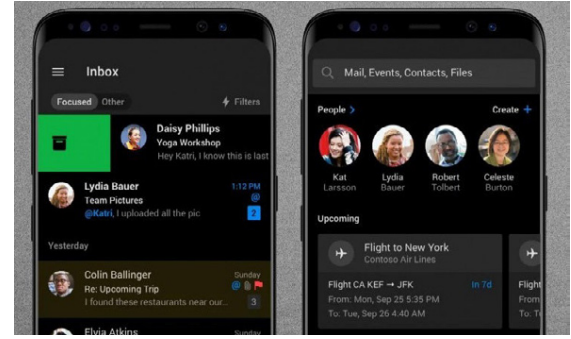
Inbox

Focused Other

Filters

Daisy Phillips
Yoga Workshop
Hey Katri, I know this is last

Lydia Bauer
Team Pictures
@Katri, I uploaded all the pic
1:12 PM
@
2

Yesterday

Colin Ballinger
Re: Upcoming Trip
I found these restaurants near our...
Sunday
3

Elvia Atkins

Mail, Events, Contacts, Files

People >

Create +

Kat Larsson

Lydia Bauer

Robert Tolbert

Celeste Burton

Upcoming

Flight to New York
Contoso Air Lines

Flight CA KEF → JFK
In 7d
From: Mon, Sep 25 5:35 PM
To: Tue, Sep 26 4:40 AM

Fligh
Flight
From
To: S